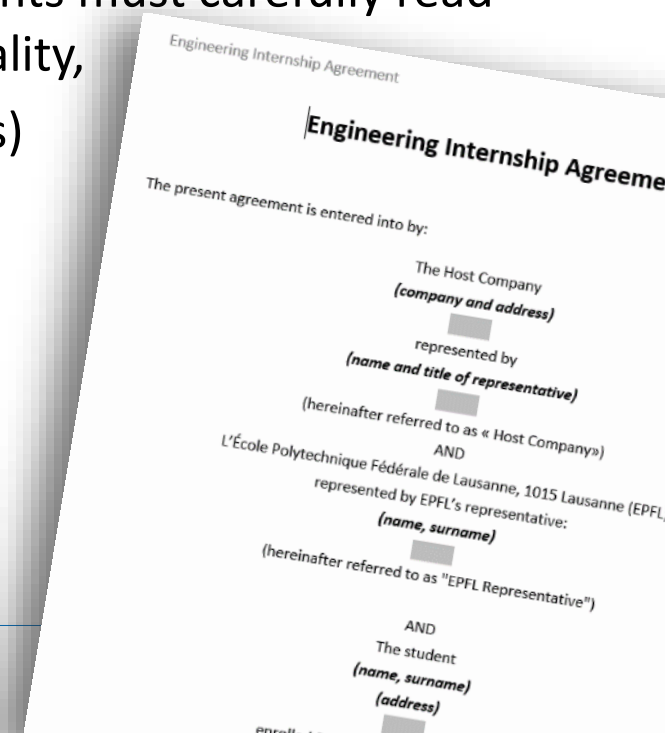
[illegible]ts must carefully read
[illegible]ality,
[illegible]s)

Engineering Internship Agreement

Engineering Internship Agreeme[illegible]

The present agreement is entered into by:

The Host Company
(company and address)

represented by
(name and title of representative)

(hereinafter referred to as « Host Company»)
AND
L'École Polytechnique Fédérale de Lausanne, 1015 Lausanne (EPFL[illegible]
represented by EPFL's representative:
(name, surname)

(hereinafter referred to as "EPFL Representative")

AND
The student
(name, surname)
(address)

enroll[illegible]